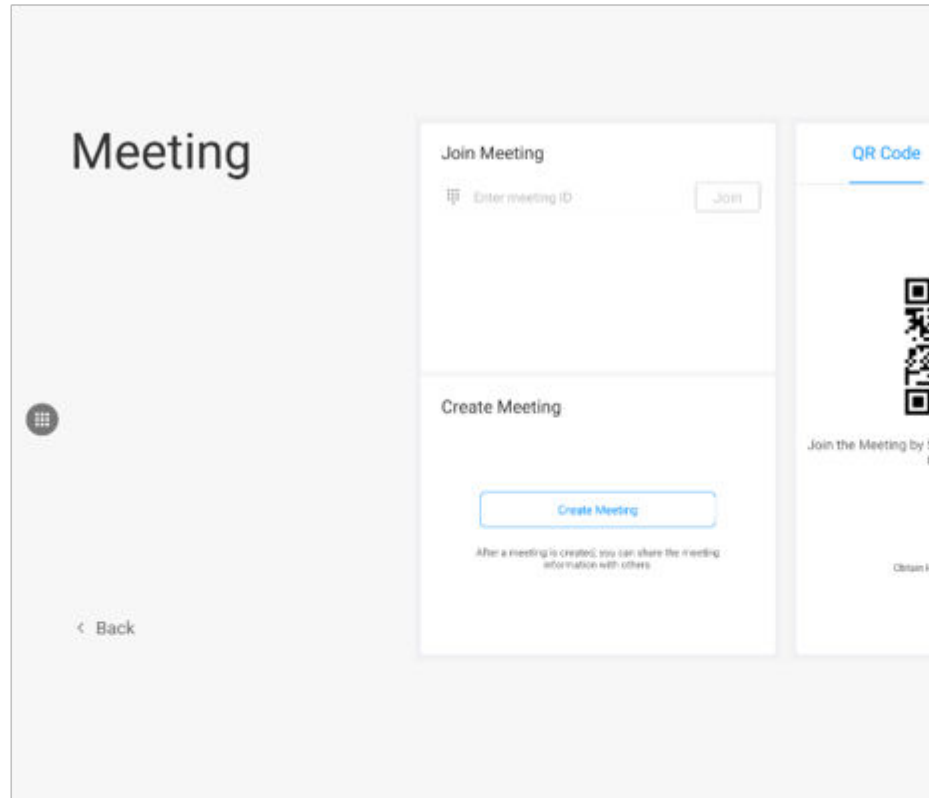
Meeting

Join Meeting

Enter meeting ID

Join

Create Meeting

Create Meeting

After a meeting is created, you can share the meeting information with others

< Back

QR Code

Join the Meeting by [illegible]

Obtain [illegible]